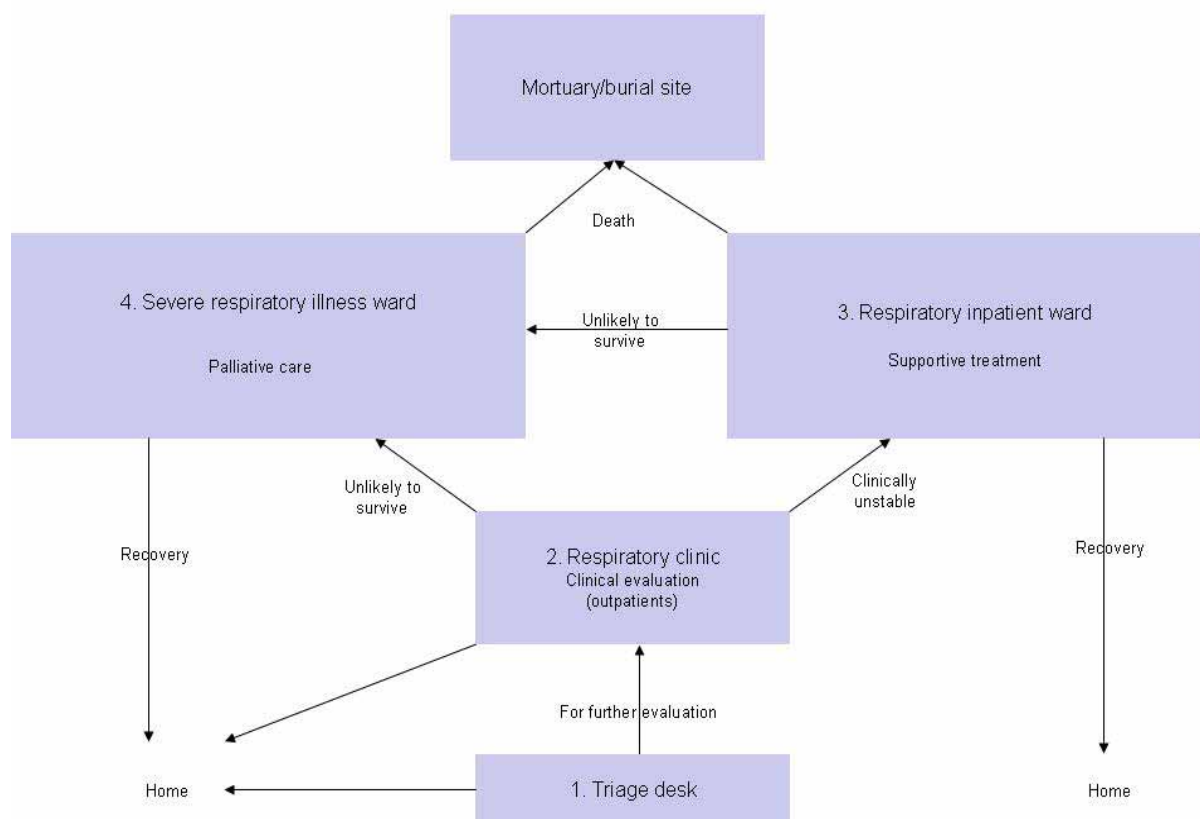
Mortuary/burial site

Death

4. Severe respiratory illness ward

Palliative care

Unlikely to survive

3. Respiratory inpatient ward

Supportive treatment

Unlikely to survive

Clinically unstable

Recovery

2. Respiratory clinic
Clinical evaluation (outpatients)

Recovery

For further evaluation

Home

1. Triage desk

Home